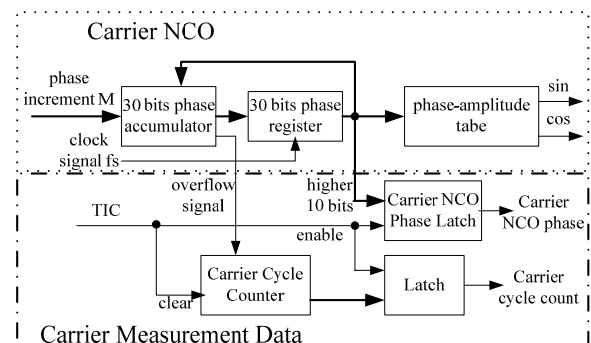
Carrier NCO

phase increment M

30 bits phase accumulator

30 bits phase register

phase-amplitude tabe

sin

cos

clock signal fs

overflow signal

higher 10 bits

Carrier NCO Phase Latch

Carrier NCO phase

TIC

enable

Carrier Cycle Counter

Latch

Carrier cycle count

clear

Carrier Measurement Data